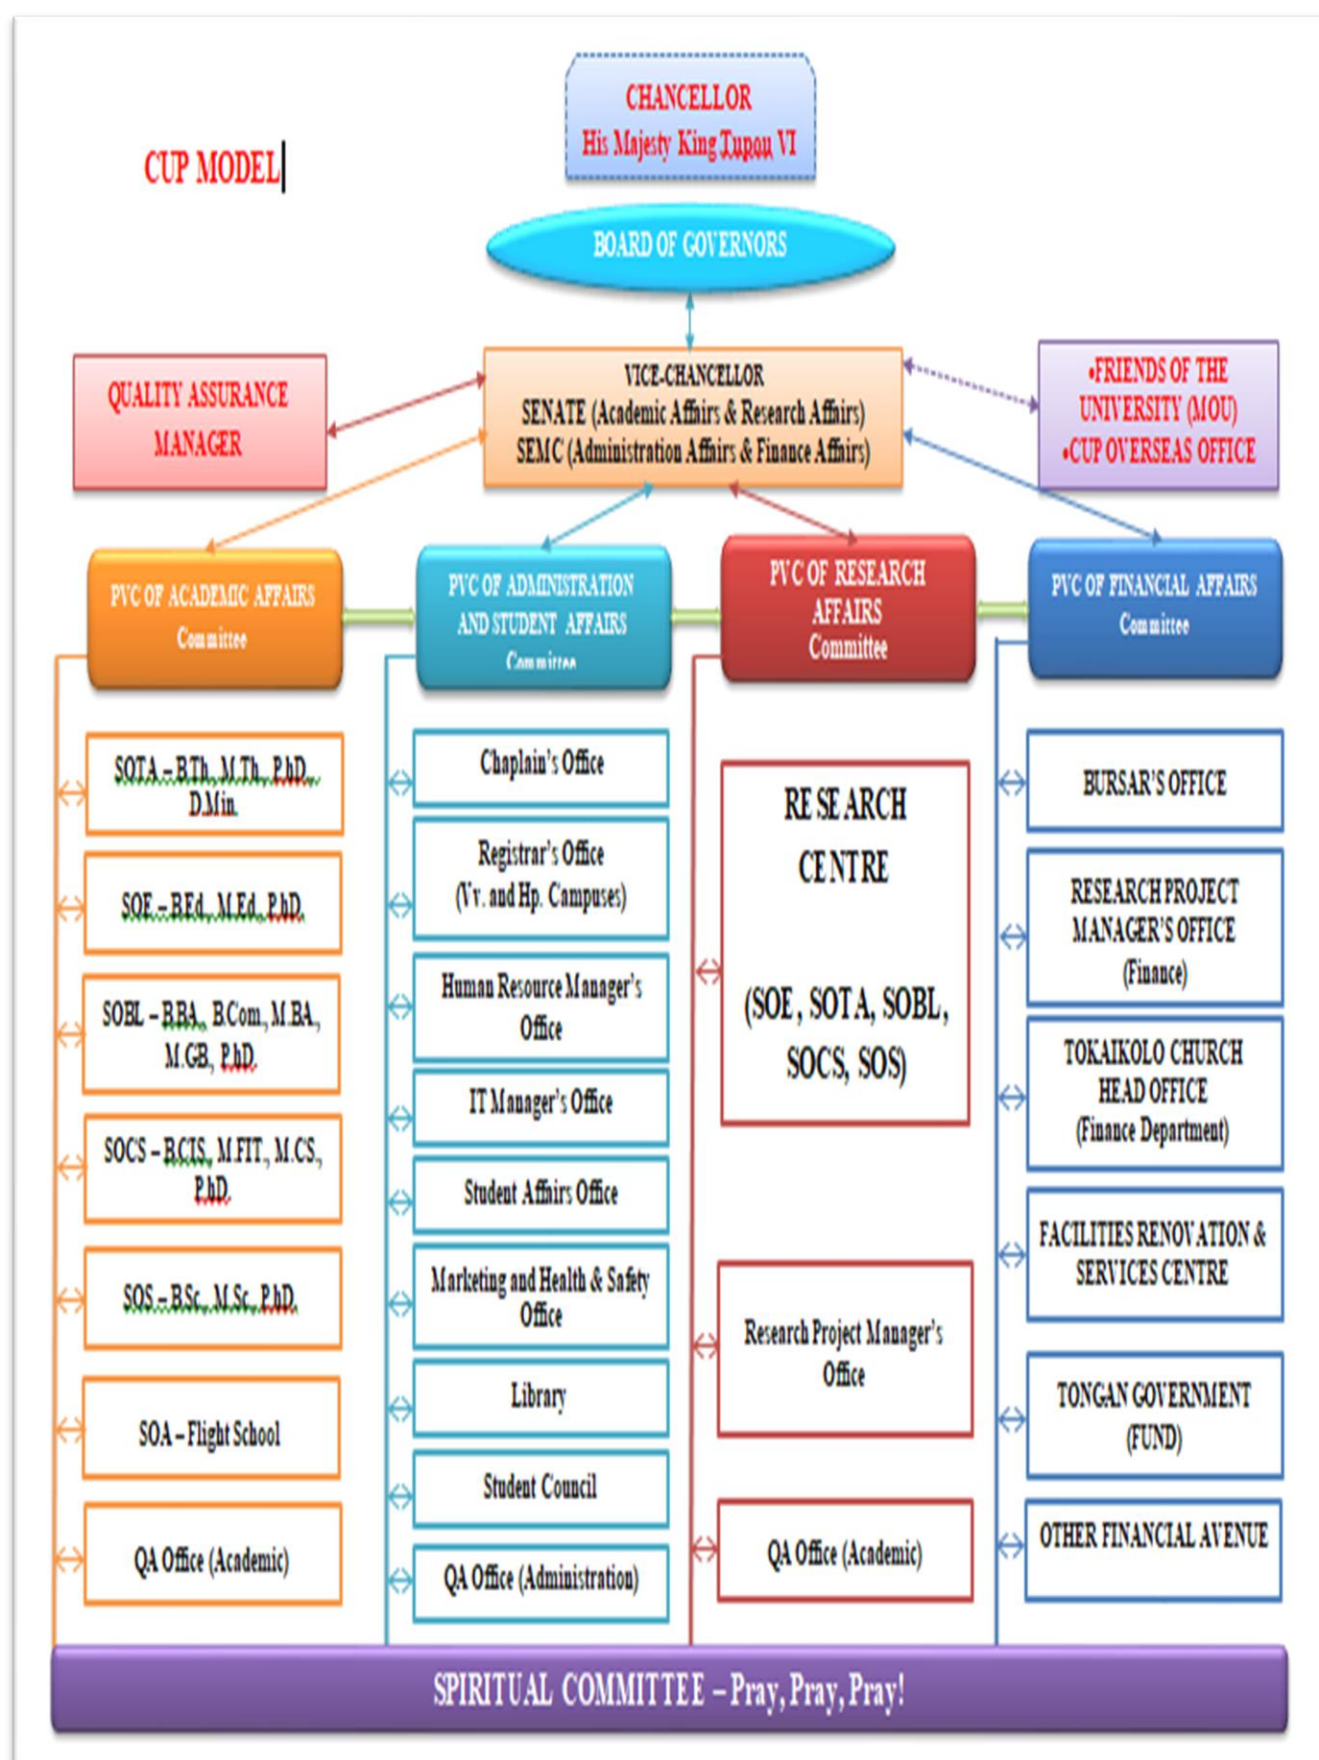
CUP MODEL

CHANCELLOR
His Majesty King Tupou VI

BOARD OF GOVERNORS

QUALITY ASSURANCE MANAGER

VICE-CHANCELLOR
SENATE (Academic Affairs & Research Affairs)
SEMC (Administration Affairs & Finance Affairs)

•FRIENDS OF THE UNIVERSITY (MOU)
•CUP OVERSEAS OFFICE

PVC OF ACADEMIC AFFAIRS Committee

PVC OF ADMINISTRATION AND STUDENT AFFAIRS Committee

PVC OF RESEARCH AFFAIRS Committee

PVC OF FINANCIAL AFFAIRS Committee

SOTA – B.Th, M.Th, P.hD, D.Min

SOE – B.Ed, M.Ed, P.hD

SOBL – B.BA, B.Com, M.BA, M.GB, P.hD

SOCS – B.CIS, M.FIT, M.CS, P.hD

SOS – B.Sc, M.Sc, P.hD

SOA – Flight School

QA Office (Academic)

Chaplain's Office

Registrar's Office (Vv. and Hp. Campuses)

Human Resource Manager's Office

IT Manager's Office

Student Affairs Office

Marketing and Health & Safety Office

Library

Student Council

QA Office (Administration)

RESEARCH CENTRE
(SOE, SOTA, SOBL, SOCS, SOS)

Research Project Manager's Office

QA Office (Academic)

BURSAR'S OFFICE

RESEARCH PROJECT MANAGER'S OFFICE (Finance)

TOKAIKOLO CHURCH HEAD OFFICE (Finance Department)

FACILITIES RENOVATION & SERVICES CENTRE

TONGAN GOVERNMENT (FUND)

OTHER FINANCIAL AVENUE

SPIRITUAL COMMITTEE – Pray, Pray, Pray!